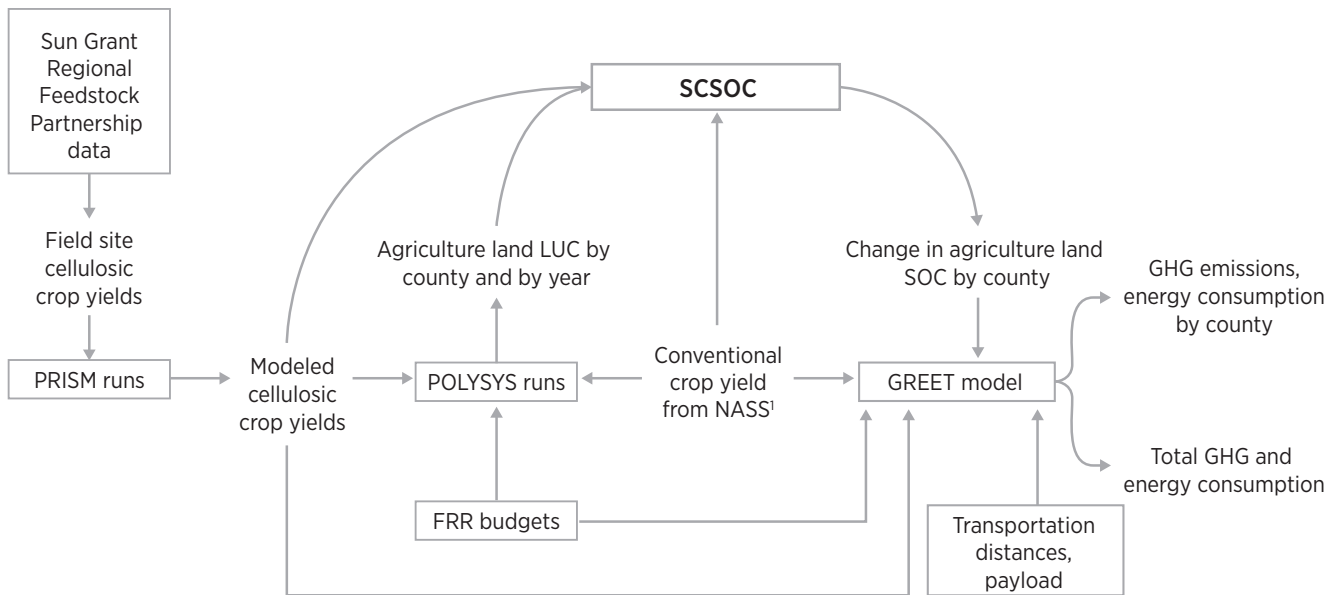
Sun Grant Regional Feedstock Partnership data

Field site cellulosic crop yields

PRISM runs

Modeled cellulosic crop yields

SCSOC

Agriculture land LUC by county and by year

POLYSYS runs

Conventional crop yield from NASS$^1$

FRR budgets

Change in agriculture land SOC by county

GREET model

Transportation distances, payload

GHG emissions, energy consumption by county

Total GHG and energy consumption